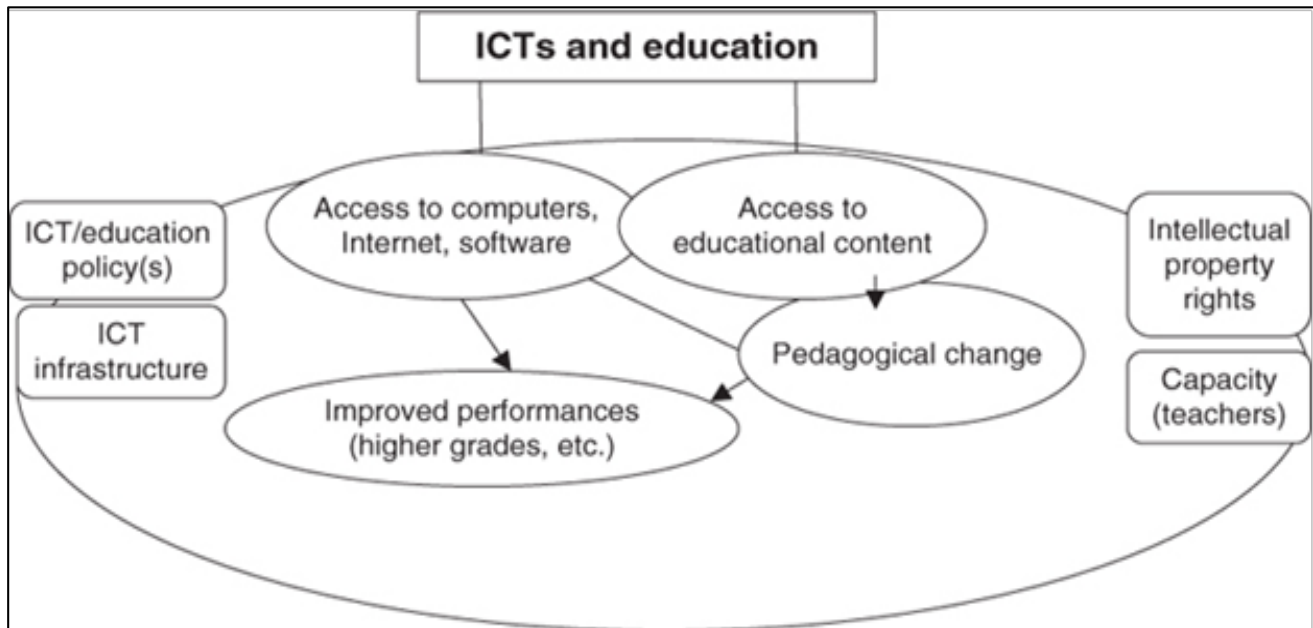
ICTs and education

ICT/education policy(s)

ICT infrastructure

Access to computers, Internet, software

Access to educational content

Intellectual property rights

Capacity (teachers)

Pedagogical change

Improved performances (higher grades, etc.)